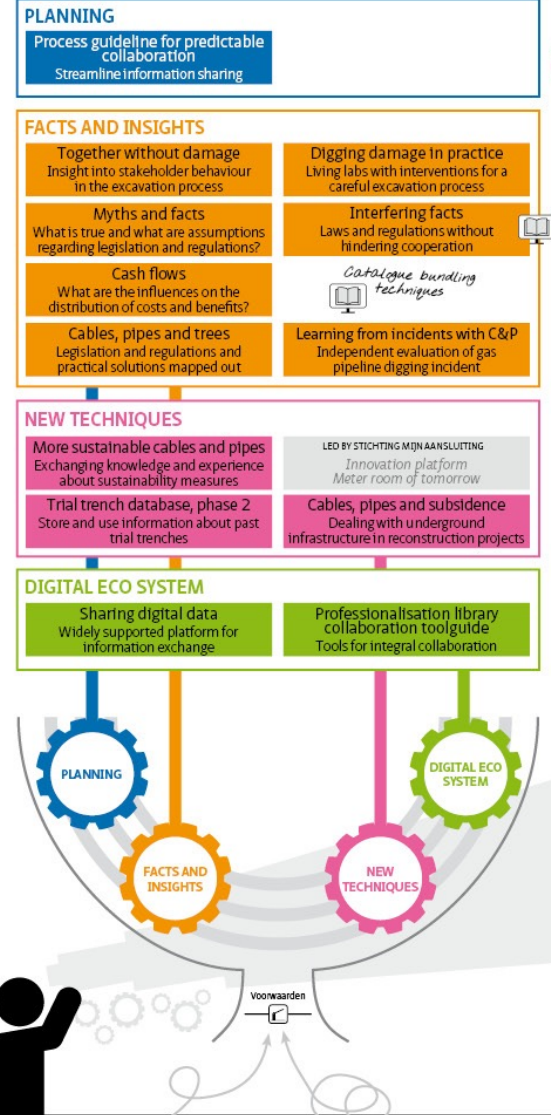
PLANNING

Process guideline for predictable collaboration
Streamline information sharing

FACTS AND INSIGHTS

Together without damage
Insight into stakeholder behaviour in the excavation process

Digging damage in practice
Living labs with interventions for a careful excavation process

Myths and facts
What is true and what are assumptions regarding legislation and regulations?

Interfering facts
Laws and regulations without hindering cooperation

Cash flows
What are the influences on the distribution of costs and benefits?

Catalogue bundling techniques

Cables, pipes and trees
Legislation and regulations and practical solutions mapped out

Learning from incidents with C&P
Independent evaluation of gas pipeline digging incident

NEW TECHNIQUES

More sustainable cables and pipes
Exchanging knowledge and experience about sustainability measures

LED BY STICHTING MIJN AANSLUITING
Innovation platform
Meter room of tomorrow

Trial trench database, phase 2
Store and use information about past trial trenches

Cables, pipes and subsidence
Dealing with underground infrastructure in reconstruction projects

DIGITAL ECO SYSTEM

Sharing digital data
Widely supported platform for information exchange

Professionalisation library collaboration toolguide
Tools for integral collaboration

PLANNING

DIGITAL ECO SYSTEM

FACTS AND INSIGHTS

NEW TECHNIQUES

Voorwaarden